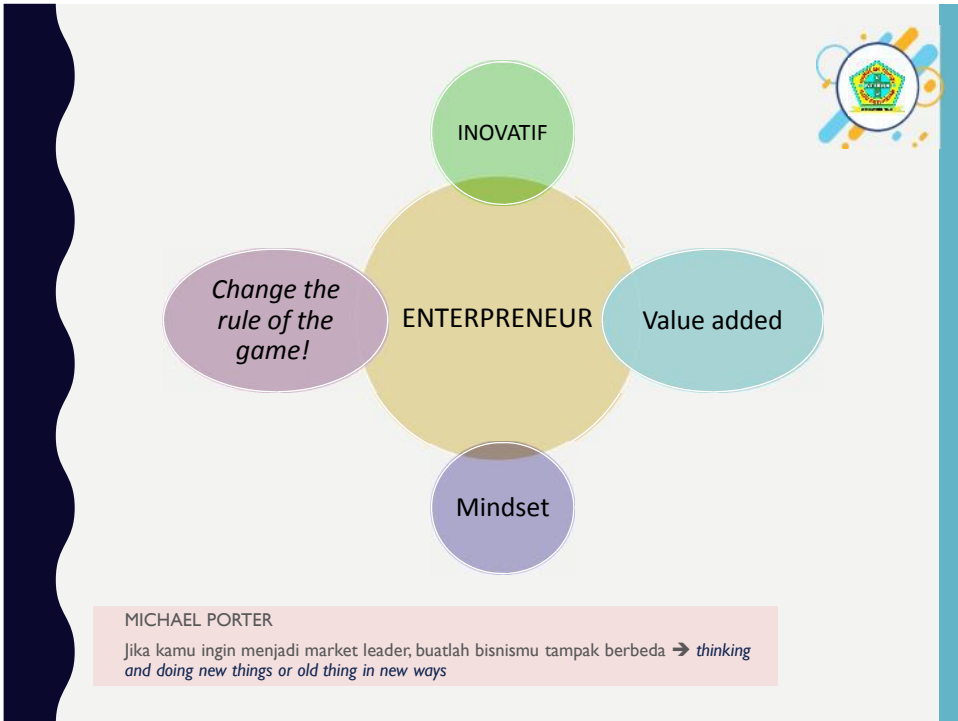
INOVATIF

*Change the rule of the game!*

ENTERPRENEUR

Value added

Mindset

MICHAEL PORTER

Jika kamu ingin menjadi market leader, buatlah bisnismu tampak berbeda ➔ *thinking and doing new things or old thing in new ways*